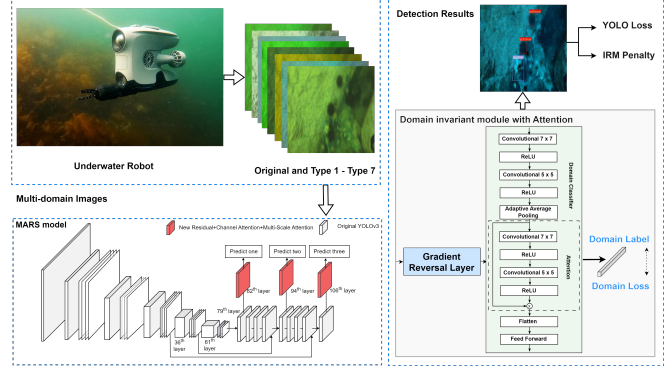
Underwater Robot

Original and Type 1 - Type 7

Multi-domain Images

MARS model

New Residual+Channel Attention+Multi-Scale Attention

Original YOLOv3

Predict one

Predict two

Predict three

$82^{th}$ layer

$94^{th}$ layer

$106^{th}$ layer

$79^{th}$ layer

$36^{th}$ layer

$61^{th}$ layer

Detection Results

YOLO Loss

IRM Penalty

Domain invariant module with Attention

Convolutional 7 x 7

ReLU

Convolutional 5 x 5

ReLU

Adaptive Average Pooling

Domain Classifier

Gradient Reversal Layer

Convolutional 7 x 7

ReLU

Convolutional 5 x 5

ReLU

Attention

Flatten

Feed Forward

Domain Label

Domain Loss